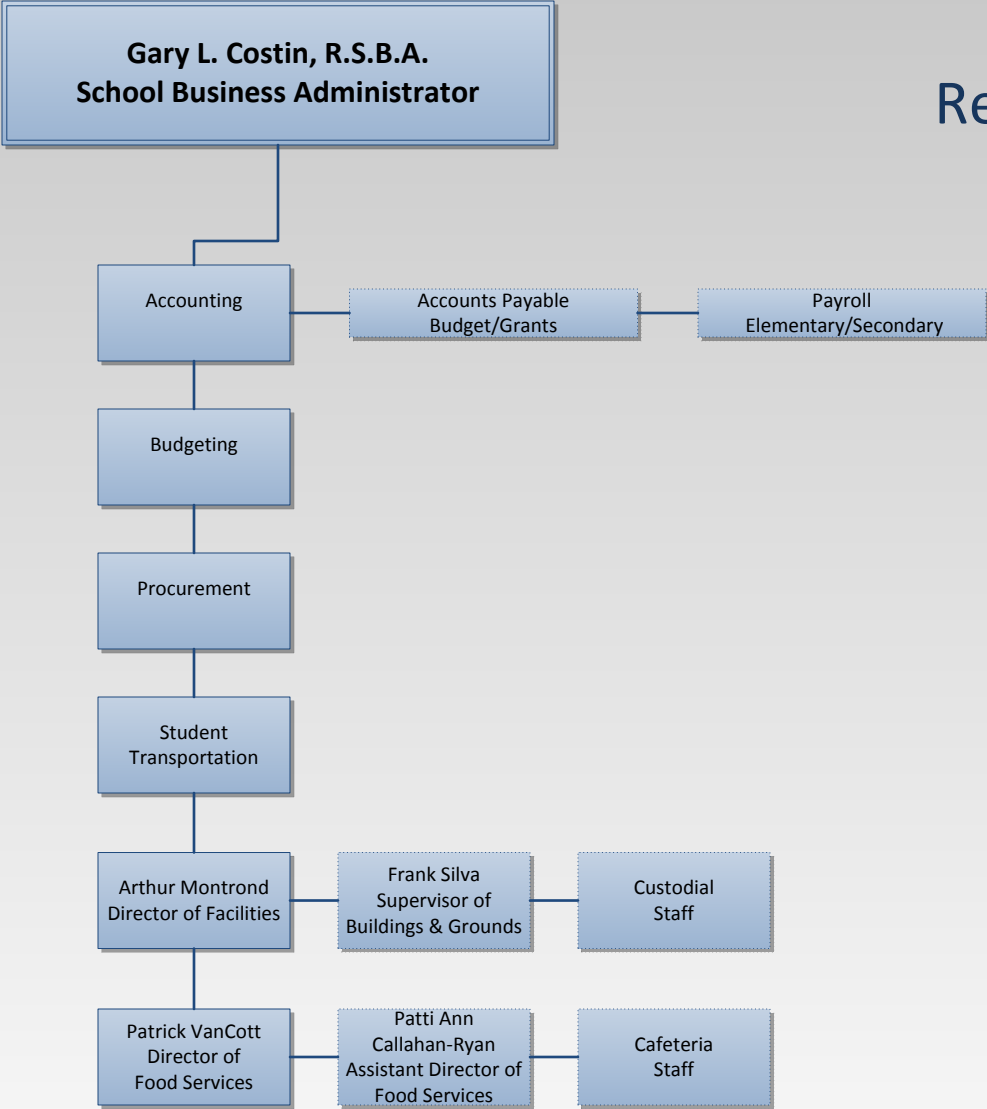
Gary L. Costin, R.S.B.A.
School Business Administrator

Re

Accounting

Accounts Payable
Budget/Grants

Payroll
Elementary/Secondary

Budgeting

Procurement

Student
Transportation

Arthur Montrond
Director of Facilities

Frank Silva
Supervisor of
Buildings & Grounds

Custodial
Staff

Patrick VanCott
Director of
Food Services

Patti Ann
Callahan-Ryan
Assistant Director of
Food Services

Cafeteria
Staff